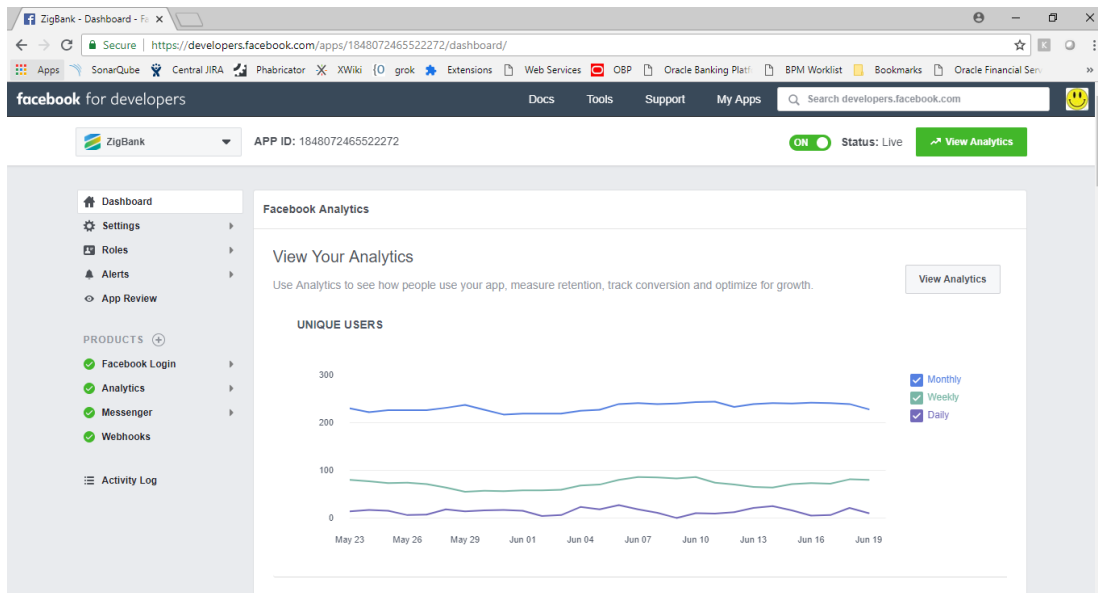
ZigBank - Dashboard - Fa ×

Secure | https://developers.facebook.com/apps/1848072465522272/dashboard/

Apps SonarQube Central JIRA Phabricator XWiki grok Extensions Web Services OBP Oracle Banking Platf BPM Worklist Bookmarks Oracle Financial Serv »

facebook for developers Docs Tools Support My Apps Search developers.facebook.com

ZigBank APP ID: 1848072465522272 ON Status: Live View Analytics

Dashboard
Settings
Roles
Alerts
App Review

PRODUCTS
Facebook Login
Analytics
Messenger
Webhooks

Activity Log

Facebook Analytics

View Your Analytics

Use Analytics to see how people use your app, measure retention, track conversion and optimize for growth.

View Analytics

UNIQUE USERS

300
200
100
0

May 23 May 26 May 29 Jun 01 Jun 04 Jun 07 Jun 10 Jun 13 Jun 16 Jun 19

Monthly
Weekly
Daily